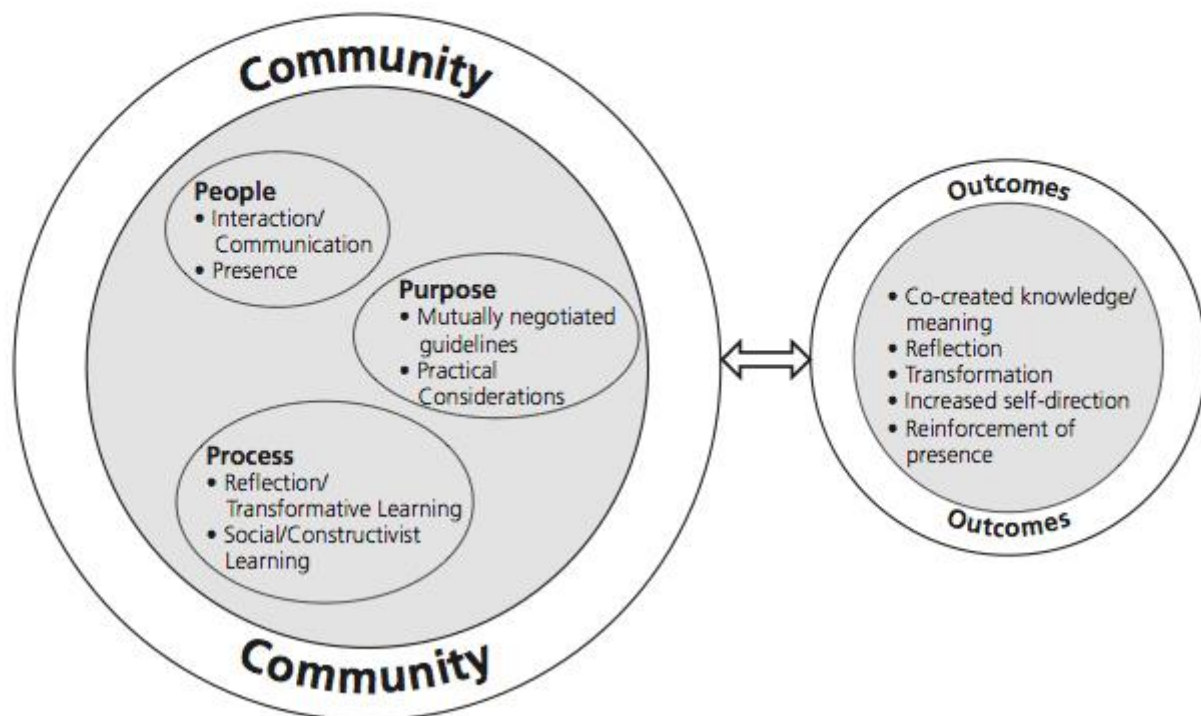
Community

People
• Interaction/Communication
• Presence

Purpose
• Mutually negotiated guidelines
• Practical Considerations

Process
• Reflection/Transformative Learning
• Social/Constructivist Learning

Community

Outcomes

• Co-created knowledge/meaning
• Reflection
• Transformation
• Increased self-direction
• Reinforcement of presence

Outcomes